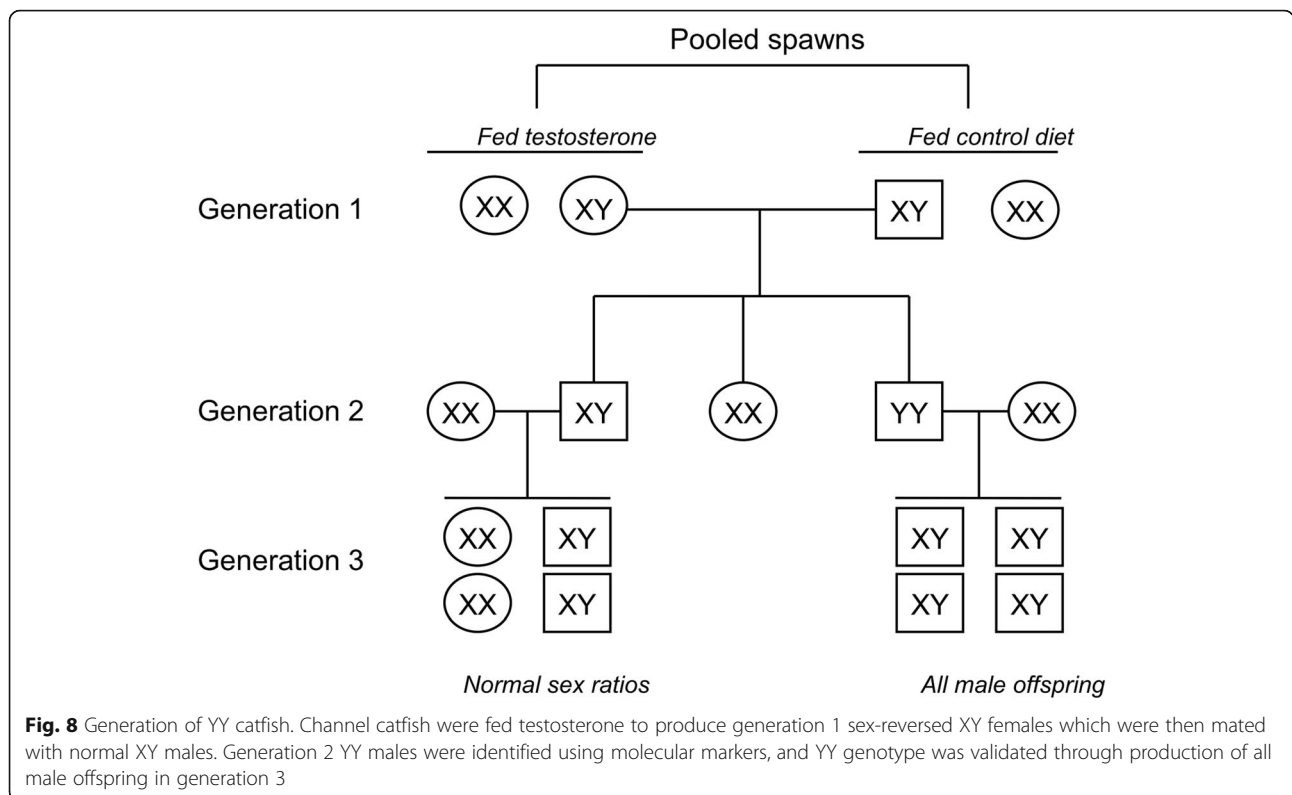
Pooled spawns

Fed testosterone

Fed control diet

Generation 1

XX XY

XY XX

Generation 2

XX XY XX YY XX

Generation 3

XX XY
XX XY

XY XY
XY XY

Normal sex ratios

All male offspring

**Fig. 8** Generation of YY catfish. Channel catfish were fed testosterone to produce generation 1 sex-reversed XY females which were then mated with normal XY males. Generation 2 YY males were identified using molecular markers, and YY genotype was validated through production of all male offspring in generation 3